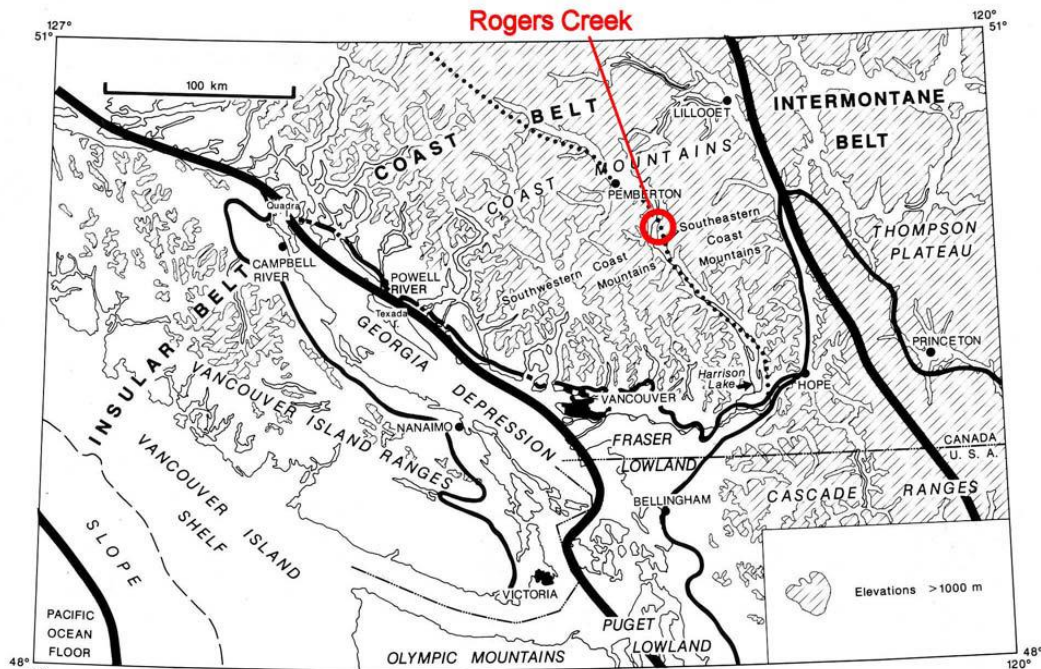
Rogers Creek

127°
51°

120°
51°

100 km

LILLOOET

INTERMONTANE

BELT

COAST BELT

MOUNTAINS

PEMBERTON

COAST

Quadra I.

Southeastern Coast Mountains

THOMPSON PLATEAU

CAMPBELL RIVER

POWELL RIVER

Texada I.

Southwestern Coast Mountains

INSULAR BELT

GEORGIA

PRINCETON

VANCOUVER ISLAND RANGES

DEPRESSION

Harrison Lake

HOPE

VANCOUVER

NANAIMO

FRASER

LOWLAND

CANADA
U. S. A.

VANCOUVER ISLAND SHELF

SLOPE

BELLINGHAM

CASCADE RANGES

Elevations >1000 m

PACIFIC OCEAN FLOOR

VICTORIA

PUGET LOWLAND

OLYMPIC MOUNTAINS

48°

48°
120°